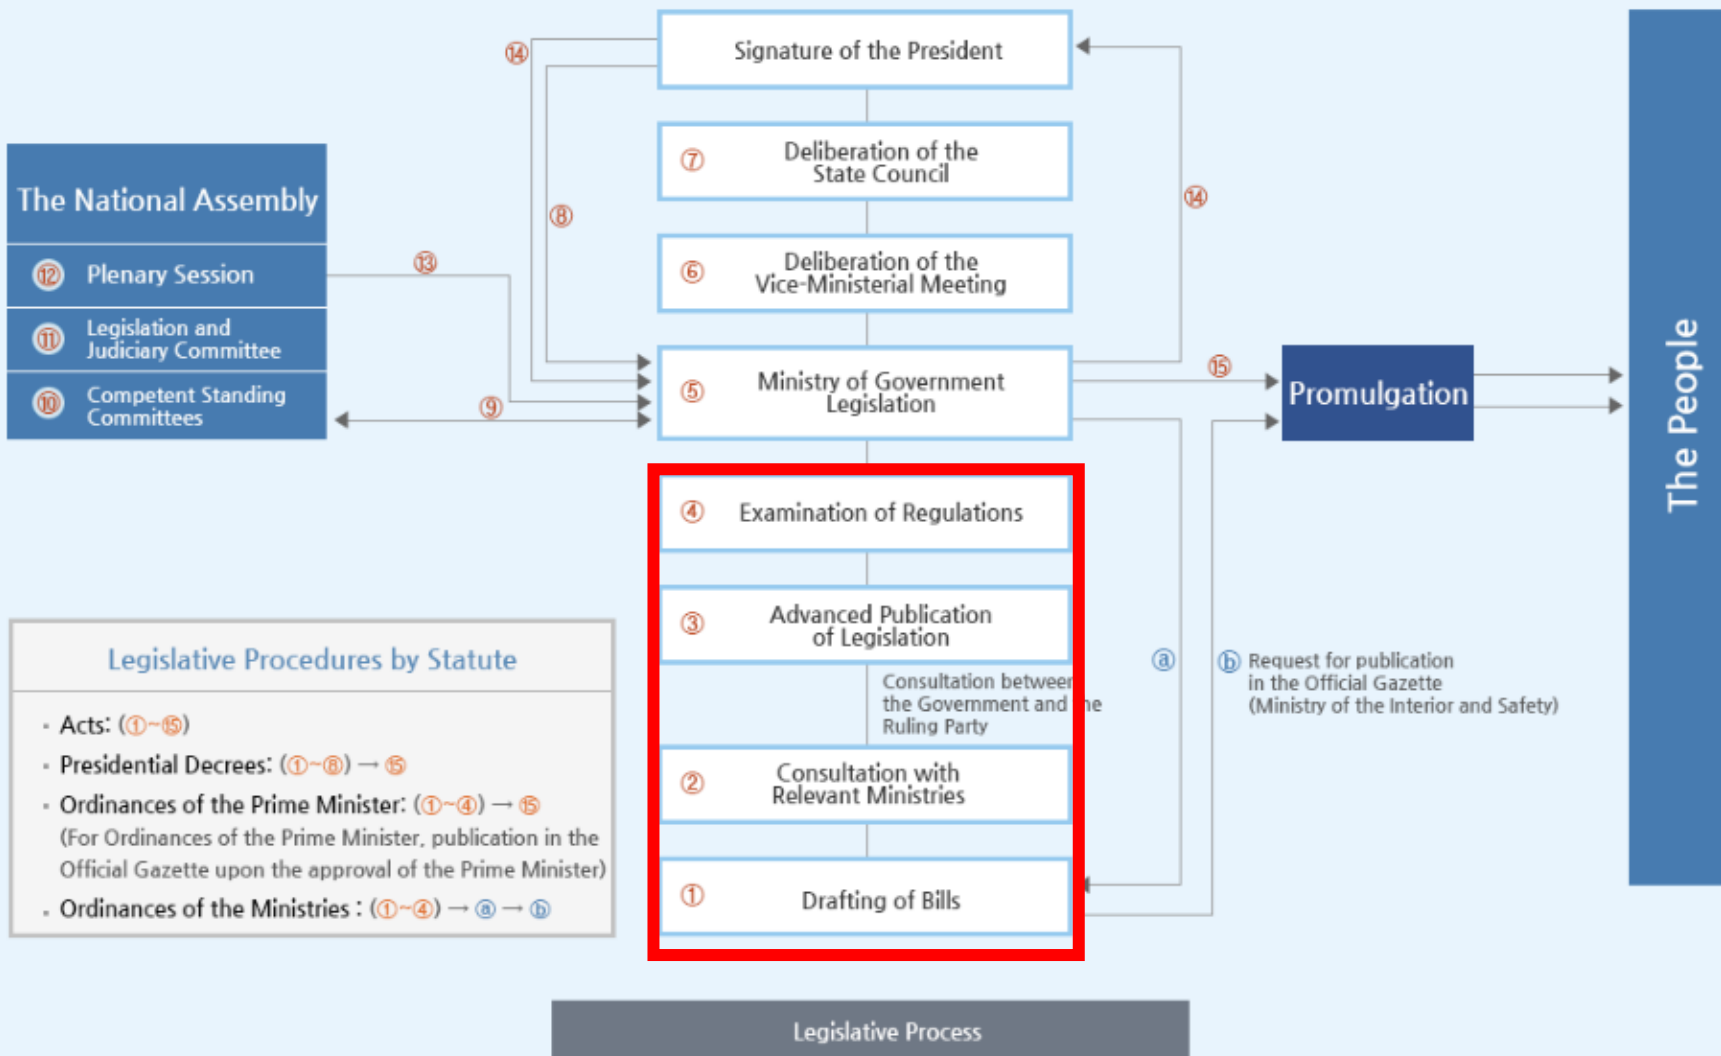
⑭

Signature of the President

⑦ Deliberation of the State Council

⑧

⑭

The National Assembly

⑫ Plenary Session

⑬

⑥ Deliberation of the Vice-Ministerial Meeting

⑪ Legislation and Judiciary Committee

⑩ Competent Standing Committees

⑨

⑤ Ministry of Government Legislation

⑮

Promulgation

The People

④ Examination of Regulations

③ Advanced Publication of Legislation

Consultation between the Government and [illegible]he Ruling Party

ⓐ

ⓑ Request for publication in the Official Gazette (Ministry of the Interior and Safety)

② Consultation with Relevant Ministries

① Drafting of Bills

Legislative Procedures by Statute

- Acts: (①~⑮)
- Presidential Decrees: (①~⑧) → ⑮
- Ordinances of the Prime Minister: (①~④) → ⑮ (For Ordinances of the Prime Minister, publication in the Official Gazette upon the approval of the Prime Minister)
- Ordinances of the Ministries : (①~④) → ⓐ → ⓑ

Legislative Process